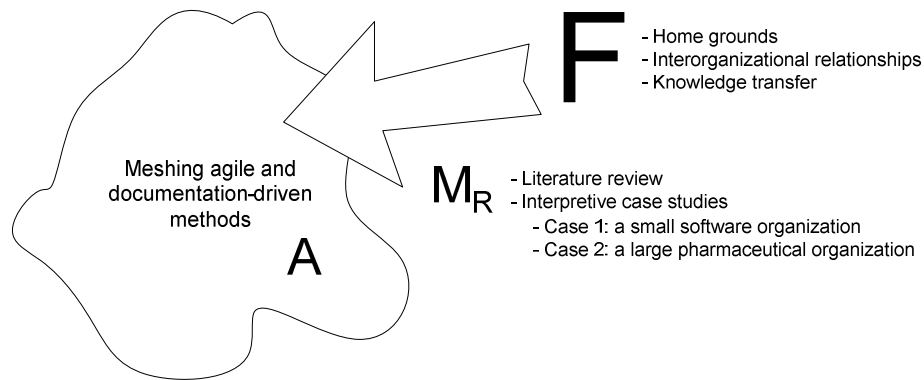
F
- Home grounds
- Interorganizational relationships
- Knowledge transfer

Meshing agile and documentation-driven methods

A

$M_R$
- Literature review
- Interpretive case studies
- Case 1: a small software organization
- Case 2: a large pharmaceutical organization